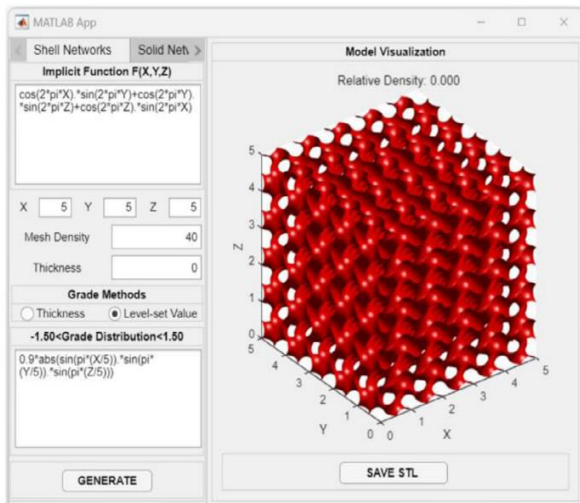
MATLAB App

Shell Networks | Solid Netv

Implicit Function F(X,Y,Z)

cos(2*pi*X).*sin(2*pi*Y)+cos(2*pi*Y).*sin(2*pi*Z)+cos(2*pi*Z).*sin(2*pi*X)

X 5 Y 5 Z 5

Mesh Density 40

Thickness 0

Grade Methods

Thickness Level-set Value

-1.50<Grade Distribution<1.50

0.9*abs(sin(pi*(X/5)).*sin(pi*(Y/5)).*sin(pi*(Z/5)))

GENERATE

Model Visualization

Relative Density: 0.000

5
4
3
Z
2
1
0
5
4
3
2
1
Y
0
0
1
2
3
4
5
X

SAVE STL